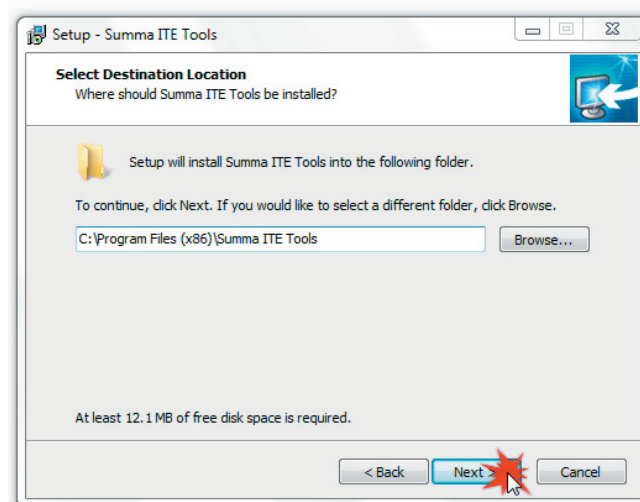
Setup - Summa ITE Tools

Select Destination Location
Where should Summa ITE Tools be installed?

Setup will install Summa ITE Tools into the following folder.

To continue, click Next. If you would like to select a different folder, click Browse.

C:\Program Files (x86)\Summa ITE Tools

Browse...

At least 12.1 MB of free disk space is required.

< Back

Next >

Cancel